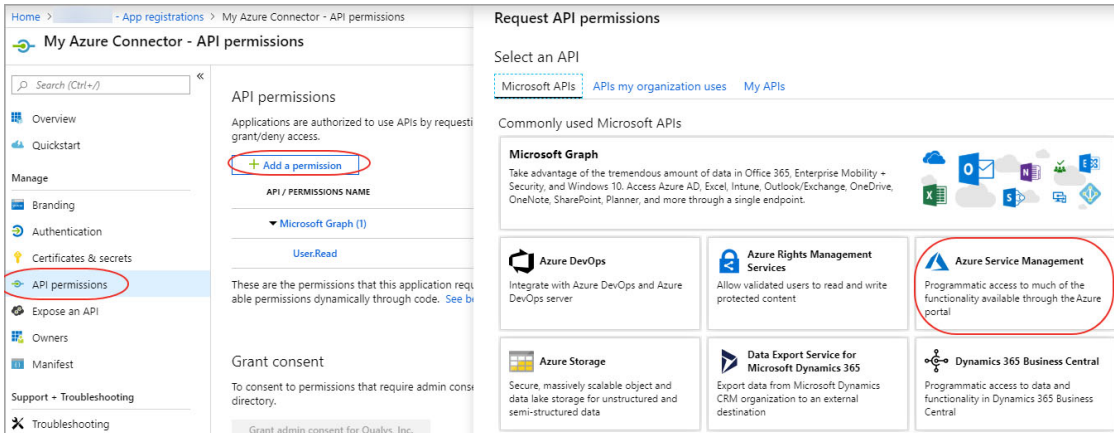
Home > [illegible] - App registrations > My Azure Connector - API permissions

My Azure Connector - API permissions

Search (Ctrl+/)

Overview

Quickstart

Manage

Branding

Authentication

Certificates & secrets

API permissions

Expose an API

Owners

Manifest

Support + Troubleshooting

Troubleshooting

API permissions

Applications are authorized to use APIs by requesti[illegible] grant/deny access.

+ Add a permission

API / PERMISSIONS NAME

▾ Microsoft Graph (1)

User.Read

These are the permissions that this application requ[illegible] able permissions dynamically through code. See b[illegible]

Grant consent

To consent to permissions that require admin conse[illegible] directory.

Grant admin consent for Qualys, Inc.

Request API permissions

Select an API

Microsoft APIs | APIs my organization uses | My APIs

Commonly used Microsoft APIs

Microsoft Graph
Take advantage of the tremendous amount of data in Office 365, Enterprise Mobility + Security, and Windows 10. Access Azure AD, Excel, Intune, Outlook/Exchange, OneDrive, OneNote, SharePoint, Planner, and more through a single endpoint.

Azure DevOps
Integrate with Azure DevOps and Azure DevOps server

Azure Rights Management Services
Allow validated users to read and write protected content

Azure Service Management
Programmatic access to much of the functionality available through the Azure portal

Azure Storage
Secure, massively scalable object and data lake storage for unstructured and semi-structured data

Data Export Service for Microsoft Dynamics 365
Export data from Microsoft Dynamics CRM organization to an external destination

Dynamics 365 Business Central
Programmatic access to data and functionality in Dynamics 365 Business Central